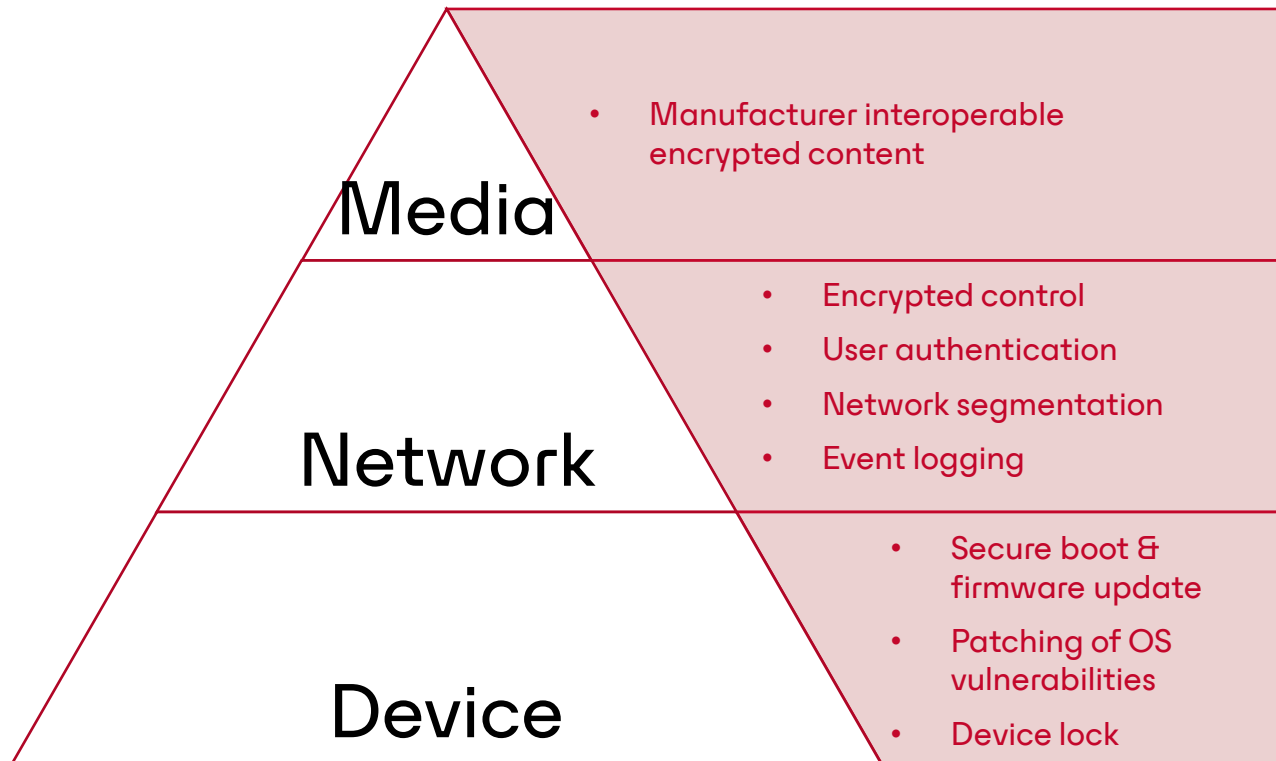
Media

- Manufacturer interoperable encrypted content

Network

- Encrypted control
- User authentication
- Network segmentation
- Event logging

Device

- Secure boot & firmware update
- Patching of OS vulnerabilities
- Device lock